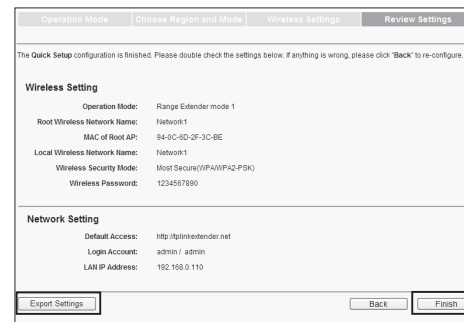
Operation Mode | Choose Region and Mode | Wireless Settings | Review Settings

The Quick Setup configuration is finished. Please double check the settings below. If anything is wrong, please click "Back" to re-configure.

Wireless Setting

| | |
|---|---|
| Operation Mode: | Range Extender mode 1 |
| Root Wireless Network Name: | Network1 |
| MAC of Root AP: | 94-0C-6D-2F-3C-BE |
| Local Wireless Network Name: | Network1 |
| Wireless Security Mode: | Most Secure(WPA/WPA2-PSK) |
| Wireless Password: | 1234567890 |

Network Setting

| | |
|---|---|
| Default Access: | http://tplinkextender.net |
| Login Account: | admin / admin |
| LAN IP Address: | 192.168.0.110 |

Export Settings

Back

Finish